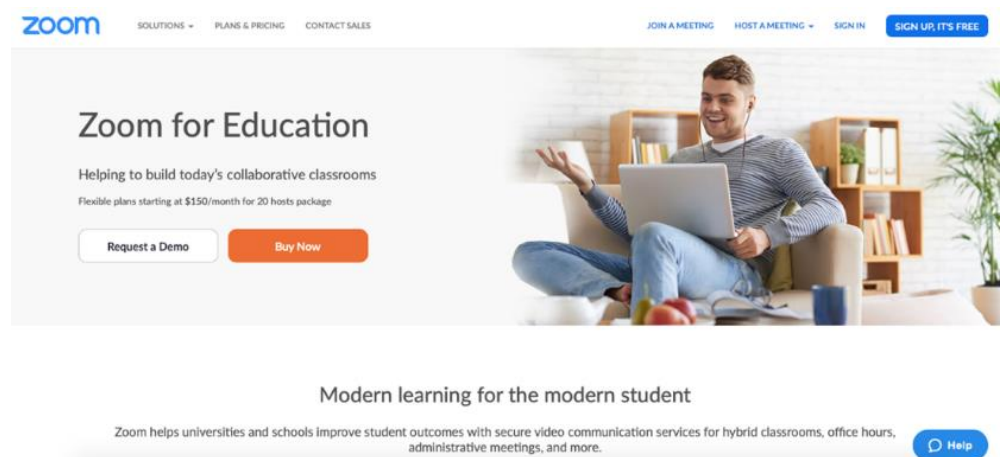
zoom SOLUTIONS ▾ PLANS & PRICING CONTACT SALES JOIN A MEETING HOST A MEETING ▾ SIGN IN SIGN UP, IT'S FREE

Zoom for Education

Helping to build today's collaborative classrooms

Flexible plans starting at $150/month for 20 hosts package

Request a Demo Buy Now

Modern learning for the modern student

Zoom helps universities and schools improve student outcomes with secure video communication services for hybrid classrooms, office hours, administrative meetings, and more.

Help